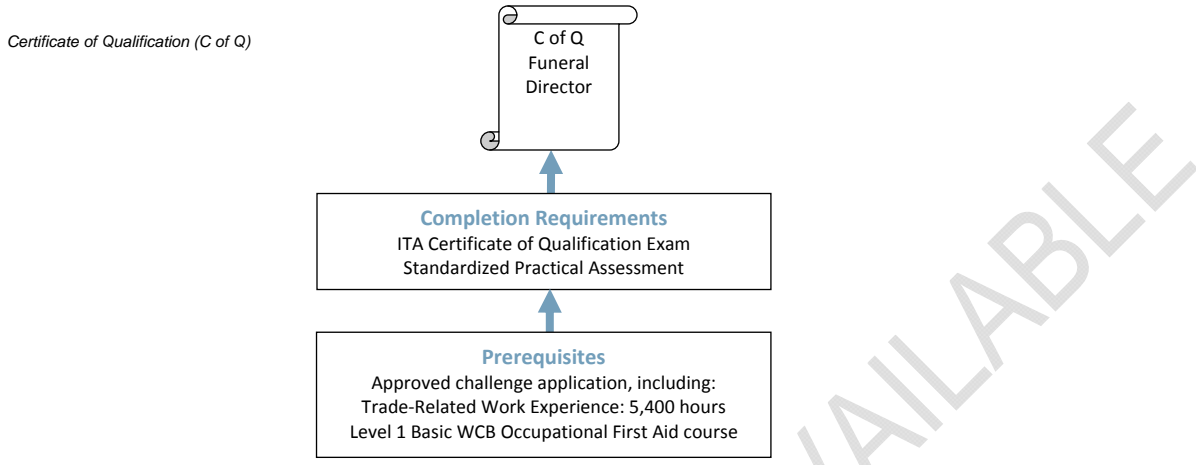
Certificate of Qualification (C of Q)

C of Q
Funeral
Director

Completion Requirements
ITA Certificate of Qualification Exam
Standardized Practical Assessment

Prerequisites
Approved challenge application, including:
Trade-Related Work Experience: 5,400 hours
Level 1 Basic WCB Occupational First Aid course

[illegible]AILABLE